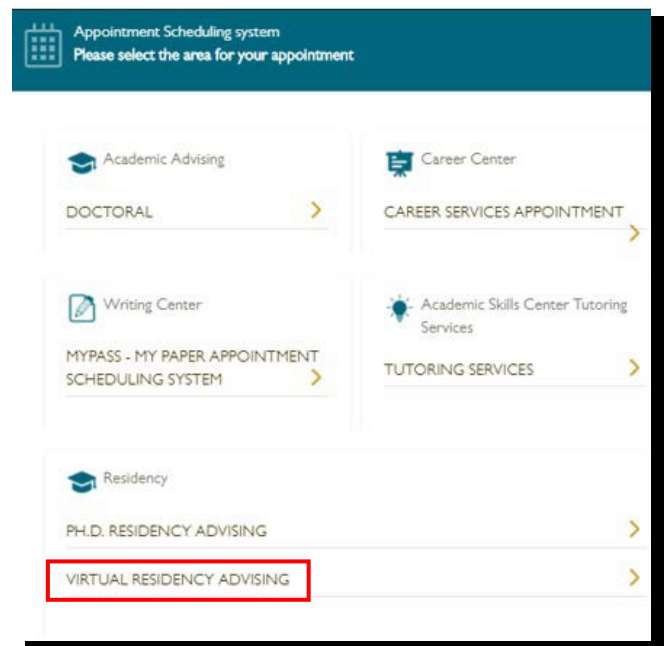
Appointment Scheduling system
Please select the area for your appointment

Academic Advising

DOCTORAL

Career Center

CAREER SERVICES APPOINTMENT

Writing Center

MYPASS - MY PAPER APPOINTMENT SCHEDULING SYSTEM

Academic Skills Center Tutoring Services

TUTORING SERVICES

Residency

PH.D. RESIDENCY ADVISING

VIRTUAL RESIDENCY ADVISING